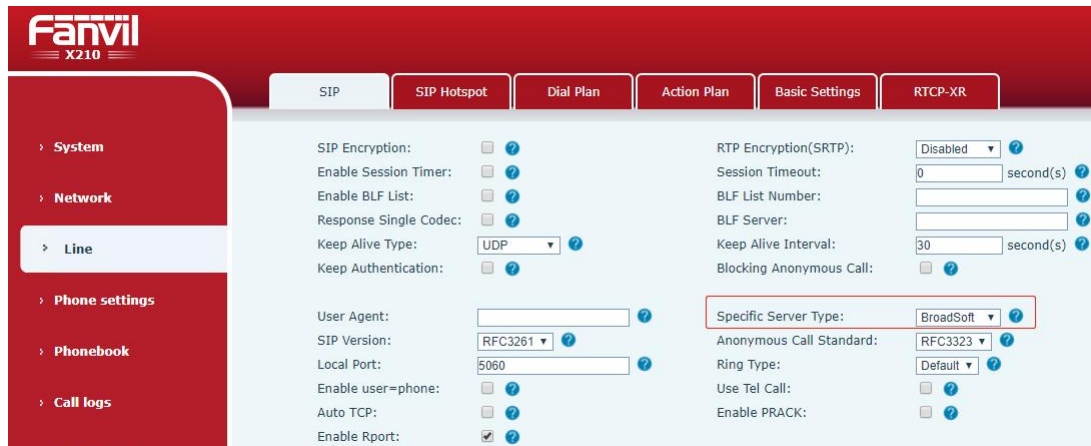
Fanvil
X210

SIP | SIP Hotspot | Dial Plan | Action Plan | Basic Settings | RTCP-XR

› System
› Network
› Line
› Phone settings
› Phonebook
› Call logs

SIP Encryption:
Enable Session Timer:
Enable BLF List:
Response Single Codec:
Keep Alive Type: UDP
Keep Authentication:

User Agent:
SIP Version: RFC3261
Local Port: 5060
Enable user=phone:
Auto TCP:
Enable Rport:

RTP Encryption(SRTP): Disabled
Session Timeout: 0 second(s)
BLF List Number:
BLF Server:
Keep Alive Interval: 30 second(s)
Blocking Anonymous Call:

Specific Server Type: BroadSoft
Anonymous Call Standard: RFC3323
Ring Type: Default
Use Tel Call:
Enable PRACK: